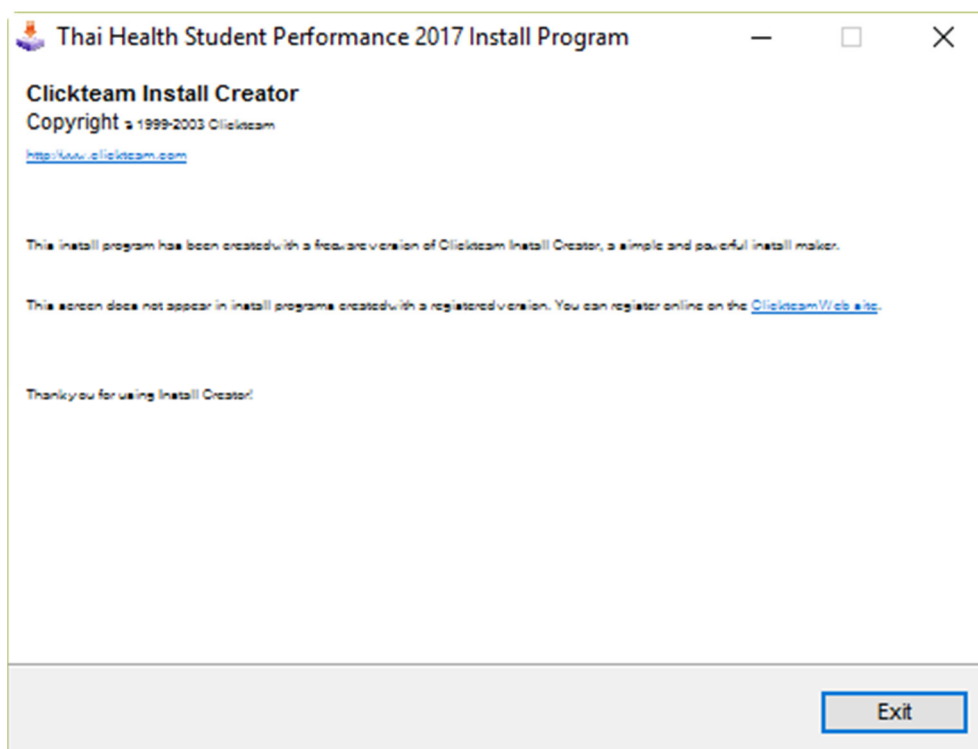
Thai Health Student Performance 2017 Install Program

Clickteam Install Creator

Copyright © 1999-2003 Clickteam

http://www.clickteam.com

This install program has been created with a freeware version of Clickteam Install Creator, a simple and powerful install maker.

This screen does not appear in install programs created with a registered version. You can register online on the Clickteam Web site.

Thank you for using Install Creator!

Exit